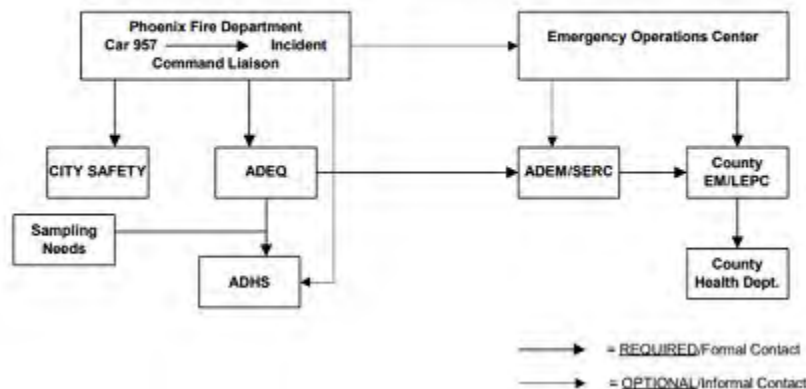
Phoenix Fire Department
Car 957 → Incident Command Liaison

Emergency Operations Center

CITY SAFETY

ADEQ

ADEM/SERC

County EM/LEPC

Sampling Needs

ADHS

County Health Dept.

= REQUIRED/Formal Contact

= OPTIONAL/Informal Contact